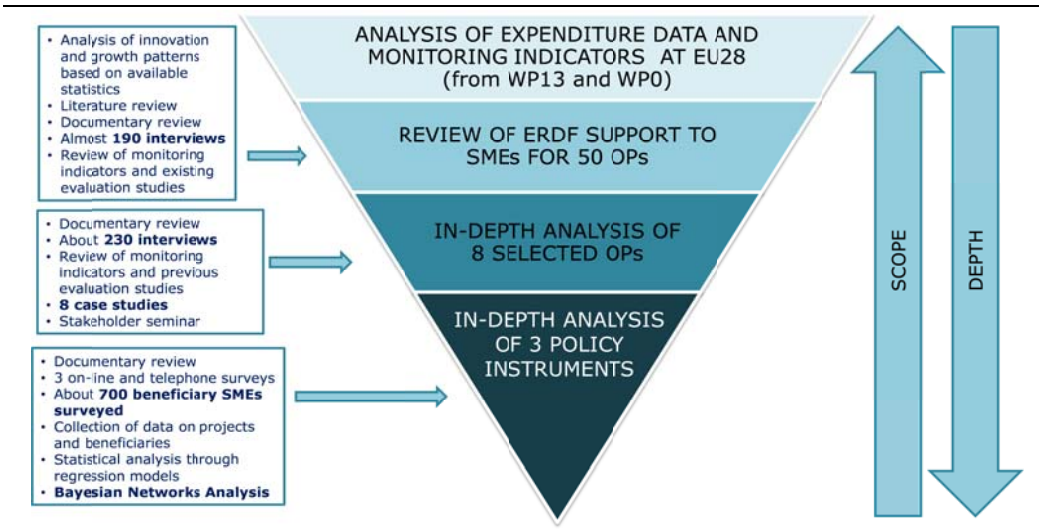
- Analysis of innovation and growth patterns based on available statistics
- Literature review
- Documentary review
- Almost **190 interviews**
- Review of monitoring indicators and existing evaluation studies

- Documentary review
- About **230 interviews**
- Review of monitoring indicators and previous evaluation studies
- **8 case studies**
- Stakeholder seminar

- Documentary review
- 3 on-line and telephone surveys
- About **700 beneficiary SMEs surveyed**
- Collection of data on projects and beneficiaries
- Statistical analysis through regression models
- **Bayesian Networks Analysis**

ANALYSIS OF EXPENDITURE DATA AND MONITORING INDICATORS AT EU28 (from WP13 and WP0)

REVIEW OF ERDF SUPPORT TO SMEs FOR 50 OPs

IN-DEPTH ANALYSIS OF 8 SELECTED OPs

IN-DEPTH ANALYSIS OF 3 POLICY INSTRUMENTS

SCOPE

DEPTH